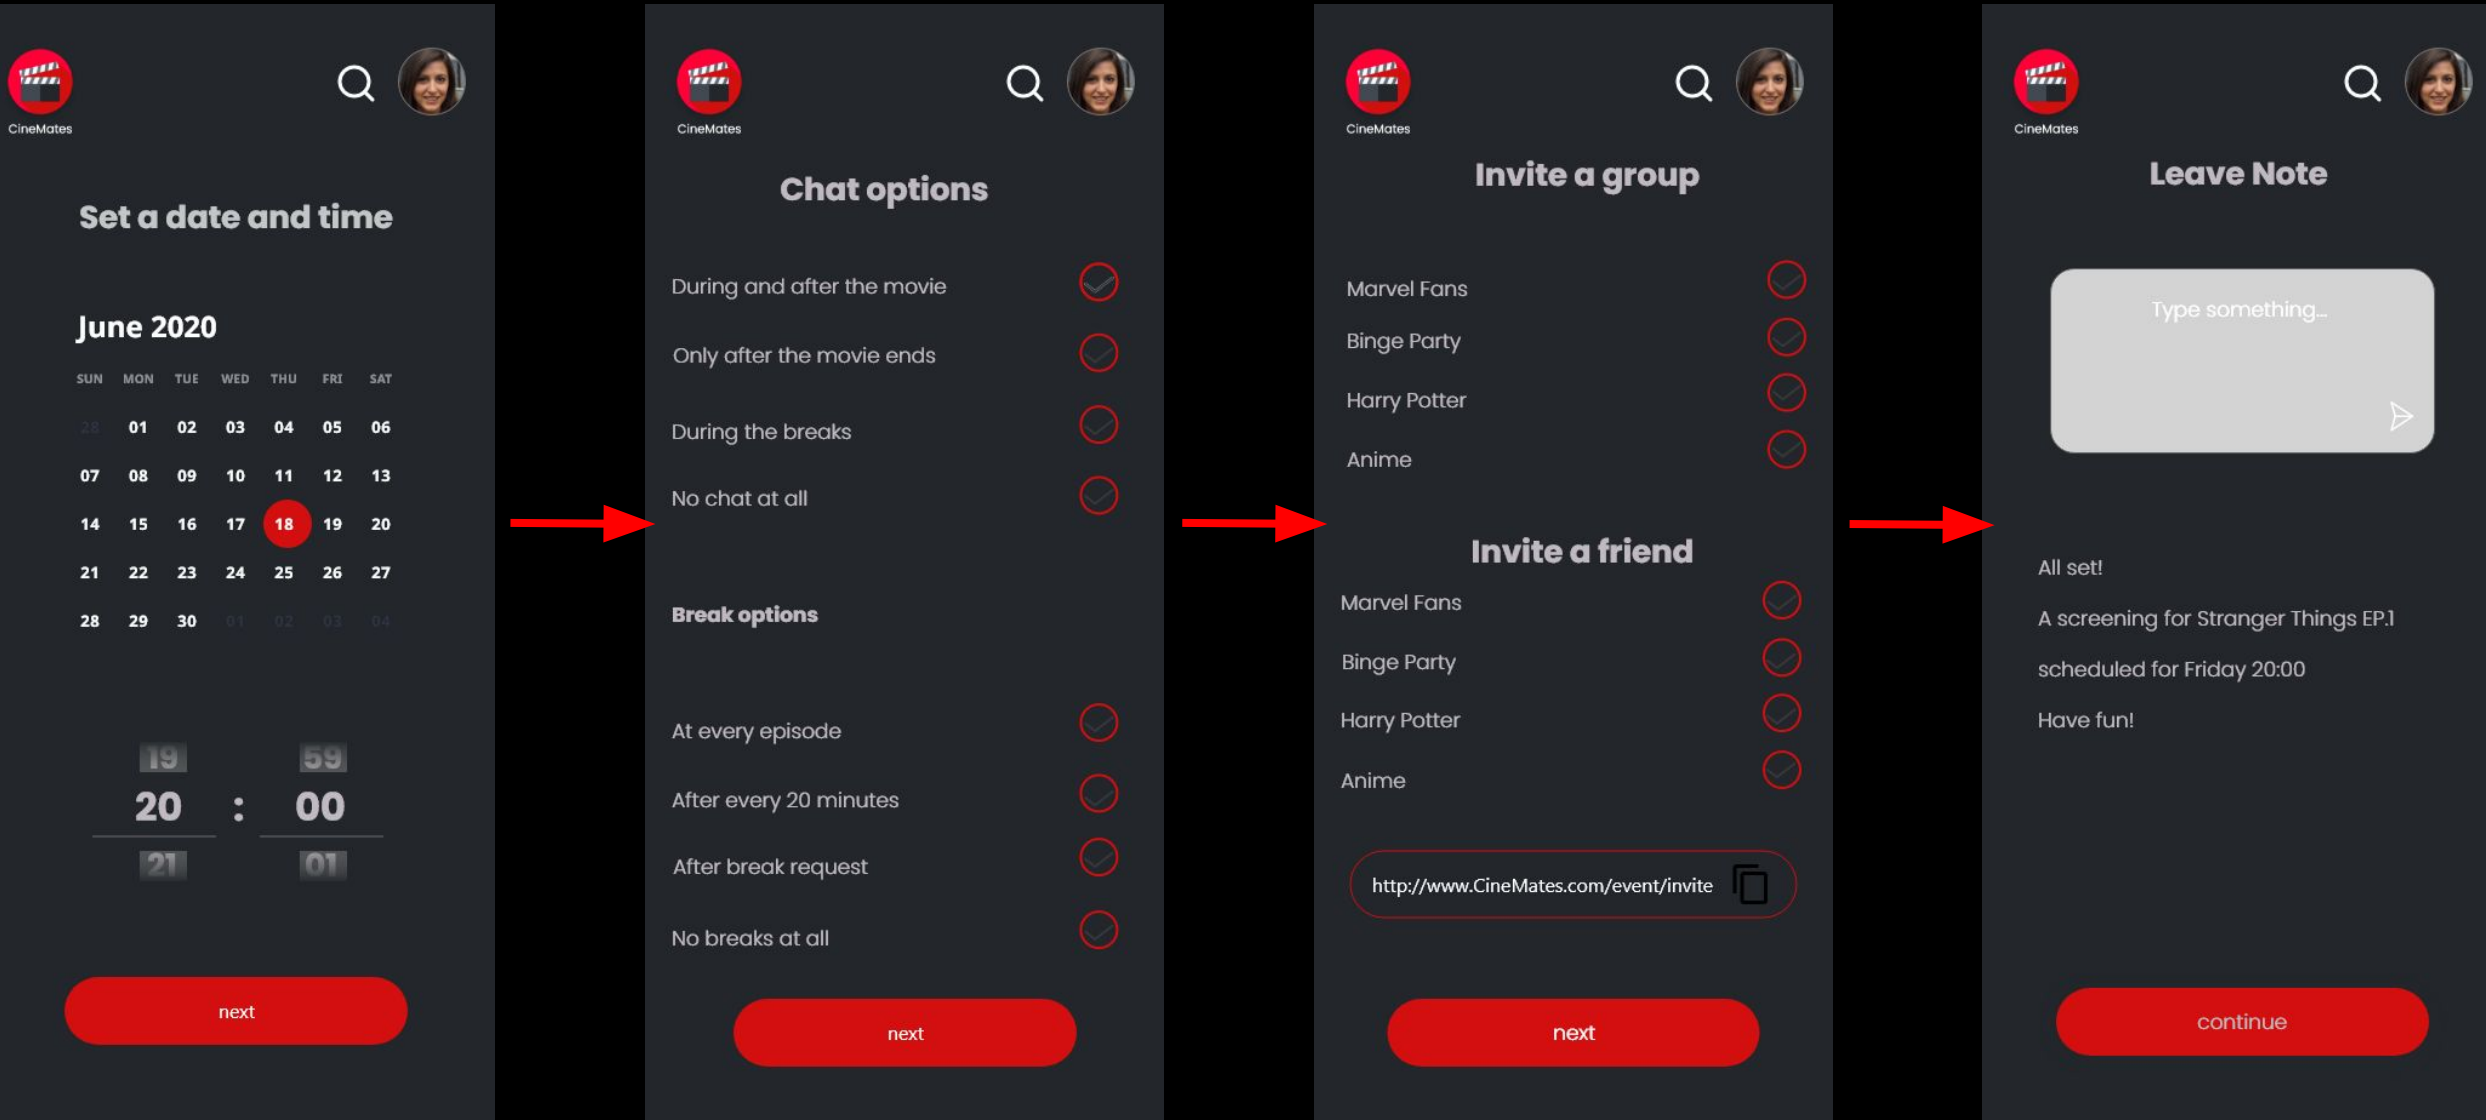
CineMates

Set a date and time

June 2020

| SUN | MON | TUE | WED | THU | FRI | SAT |
|---|---|---|---|---|---|---|
| 28 | 01 | 02 | 03 | 04 | 05 | 06 |
| 07 | 08 | 09 | 10 | 11 | 12 | 13 |
| 14 | 15 | 16 | 17 | 18 | 19 | 20 |
| 21 | 22 | 23 | 24 | 25 | 26 | 27 |
| 28 | 29 | 30 | 01 | 02 | 03 | 04 |

19 59
20 : 00
21 01

next

CineMates

Chat options

During and after the movie

Only after the movie ends

During the breaks

No chat at all

Break options

At every episode

After every 20 minutes

After break request

No breaks at all

next

CineMates

Invite a group

Marvel Fans

Binge Party

Harry Potter

Anime

Invite a friend

Marvel Fans

Binge Party

Harry Potter

Anime

http://www.CineMates.com/event/invite

next

CineMates

Leave Note

Type something...

All set!

A screening for Stranger Things EP.1

scheduled for Friday 20:00

Have fun!

continue